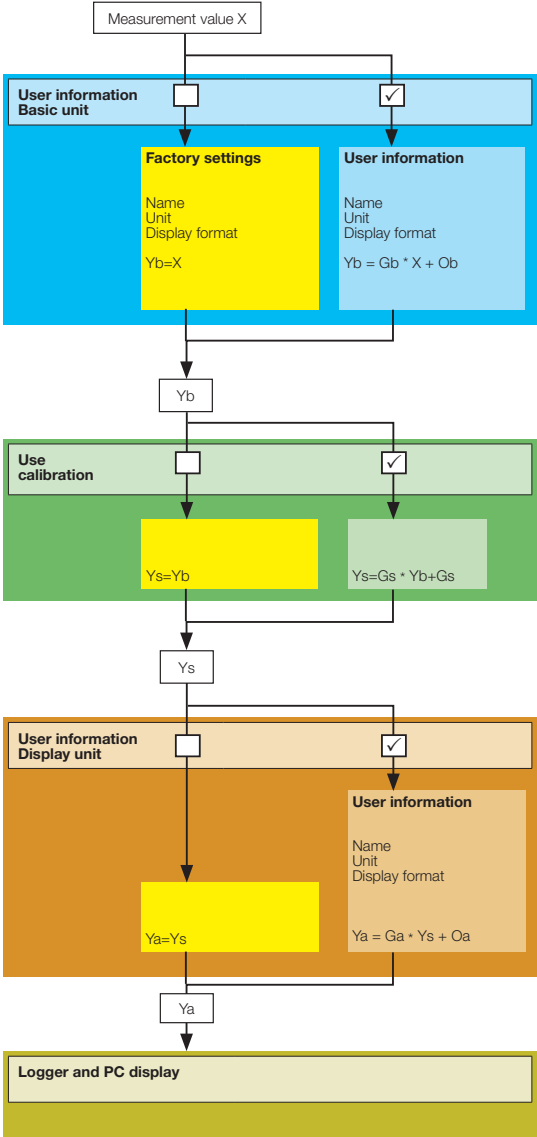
Measurement value X

User information
Basic unit

Factory settings

Name
Unit
Display format

Yb=X

User information

Name
Unit
Display format

Yb = Gb * X + Ob

Yb

Use
calibration

Ys=Yb

Ys=Gs * Yb+Gs

Ys

User information
Display unit

User information

Name
Unit
Display format

Ya=Ys

Ya = Ga * Ys + Oa

Ya

Logger and PC display